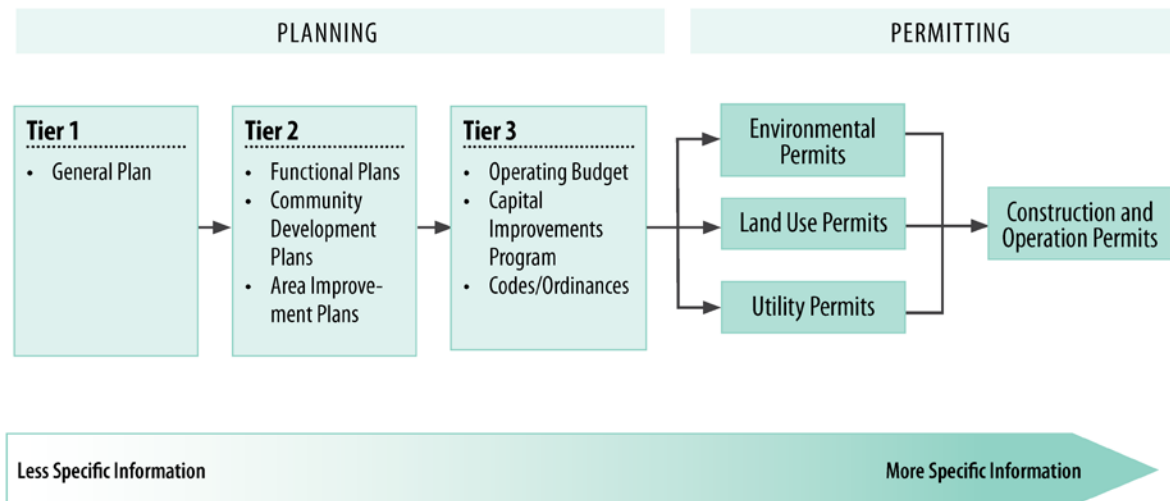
PLANNING

PERMITTING

Tier 1
• General Plan

Tier 2
• Functional Plans
• Community Development Plans
• Area Improvement Plans

Tier 3
• Operating Budget
• Capital Improvements Program
• Codes/Ordinances

Environmental Permits

Land Use Permits

Utility Permits

Construction and Operation Permits

Less Specific Information

More Specific Information